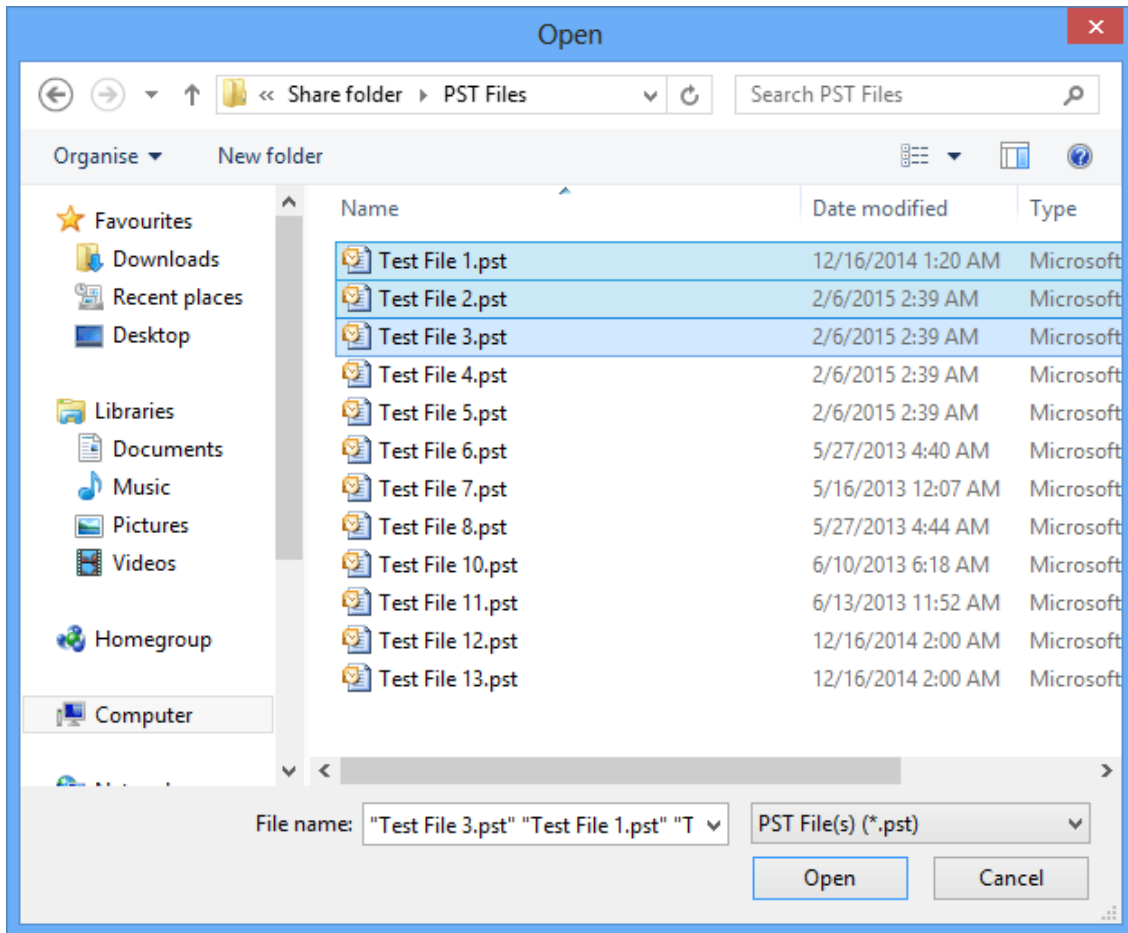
Open

« Share folder ▸ PST Files

Search PST Files

Organise ▾ New folder

Favourites
Downloads
Recent places
Desktop

Libraries
Documents
Music
Pictures
Videos

Homegroup

Computer

| Name | Date modified | Type |
|---|---|---|
| Test File 1.pst | 12/16/2014 1:20 AM | Microsoft |
| Test File 2.pst | 2/6/2015 2:39 AM | Microsoft |
| Test File 3.pst | 2/6/2015 2:39 AM | Microsoft |
| Test File 4.pst | 2/6/2015 2:39 AM | Microsoft |
| Test File 5.pst | 2/6/2015 2:39 AM | Microsoft |
| Test File 6.pst | 5/27/2013 4:40 AM | Microsoft |
| Test File 7.pst | 5/16/2013 12:07 AM | Microsoft |
| Test File 8.pst | 5/27/2013 4:44 AM | Microsoft |
| Test File 10.pst | 6/10/2013 6:18 AM | Microsoft |
| Test File 11.pst | 6/13/2013 11:52 AM | Microsoft |
| Test File 12.pst | 12/16/2014 2:00 AM | Microsoft |
| Test File 13.pst | 12/16/2014 2:00 AM | Microsoft |

File name: "Test File 3.pst" "Test File 1.pst" "T

PST File(s) (*.pst)

Open

Cancel